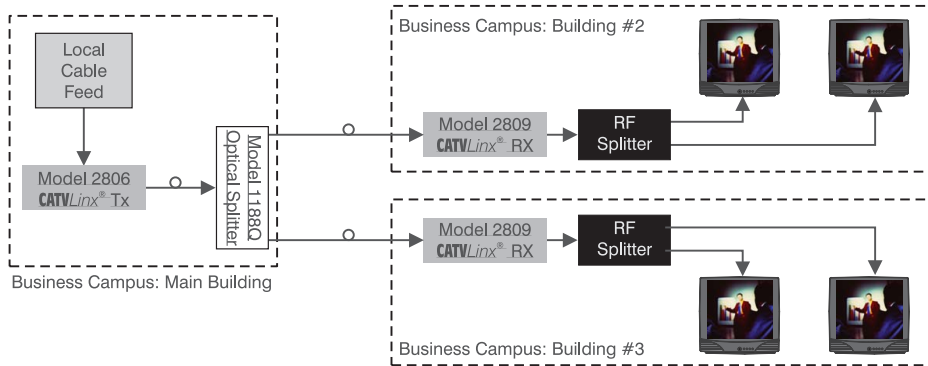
Local Cable Feed

Model 2806
CATV*Linx*® Tx

Model 1188Q Optical Splitter

Business Campus: Main Building

Business Campus: Building #2

Model 2809
CATV*Linx*® RX

RF Splitter

Model 2809
CATV*Linx*® RX

RF Splitter

Business Campus: Building #3